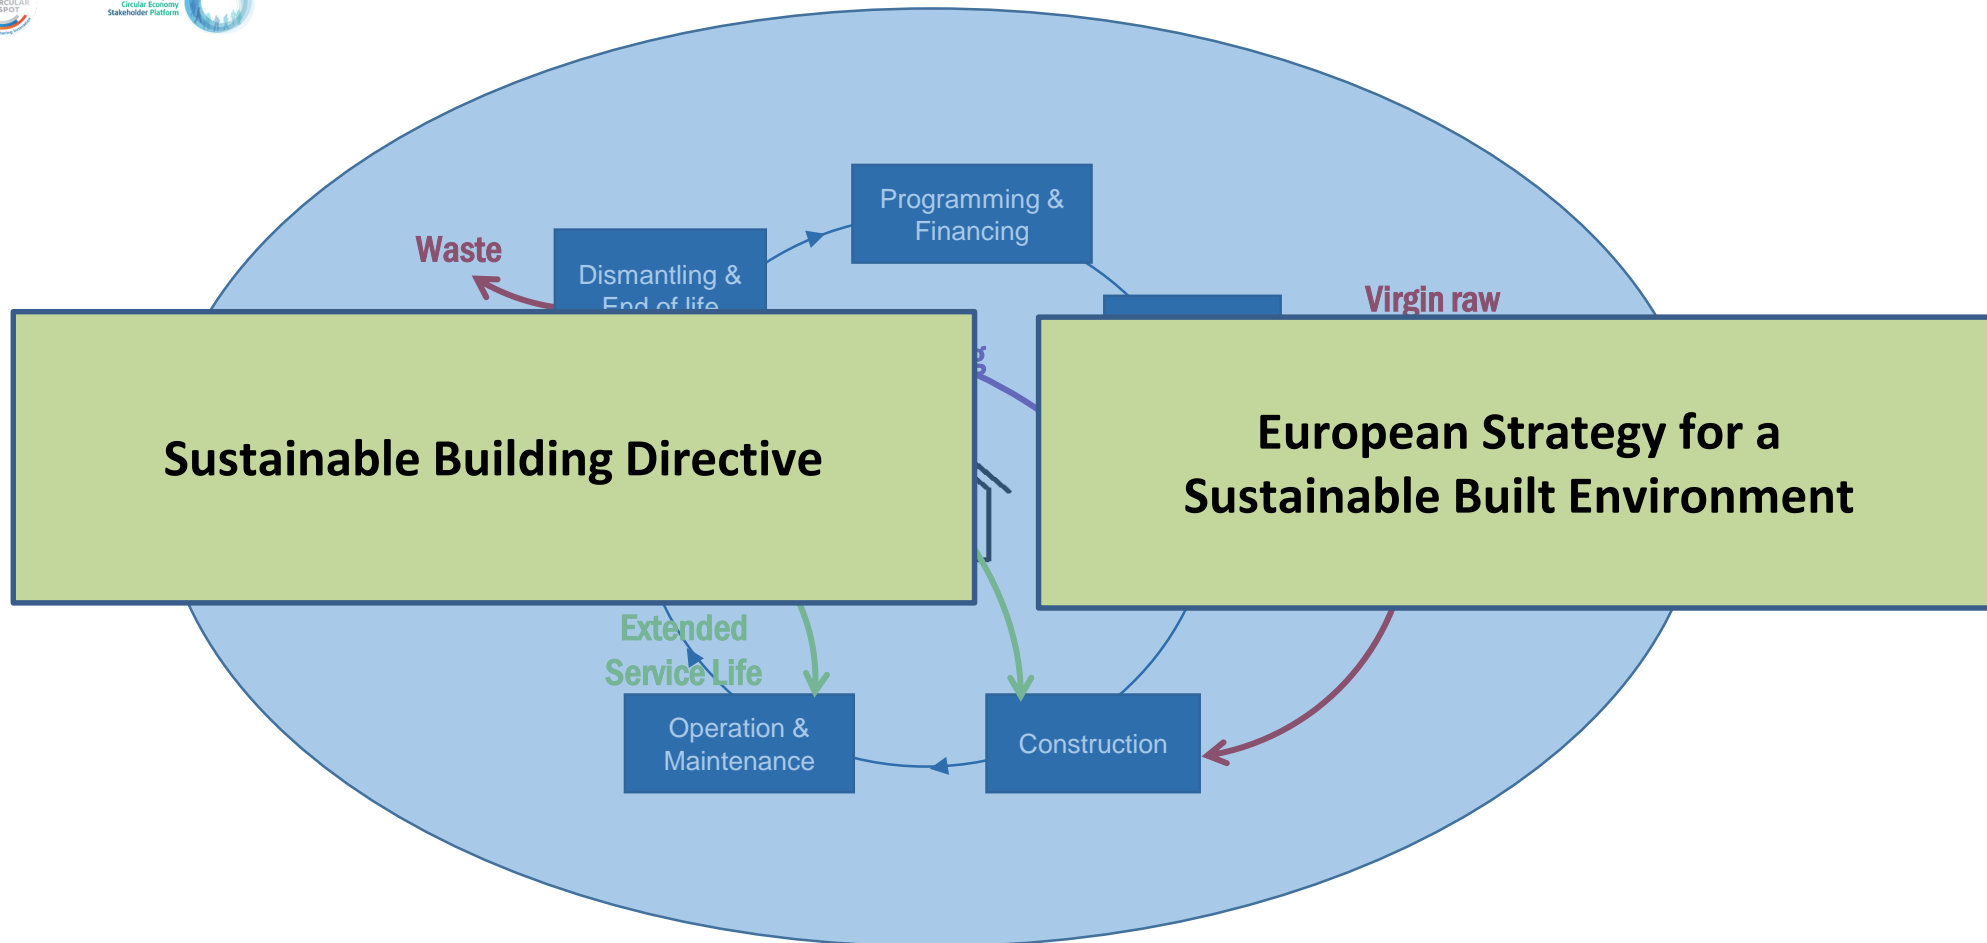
Circular Economy Stakeholder Platform

Programming & Financing

Waste

Dismantling & End of life

Virgin raw

Sustainable Building Directive

European Strategy for a Sustainable Built Environment

Extended Service Life

Operation & Maintenance

Construction